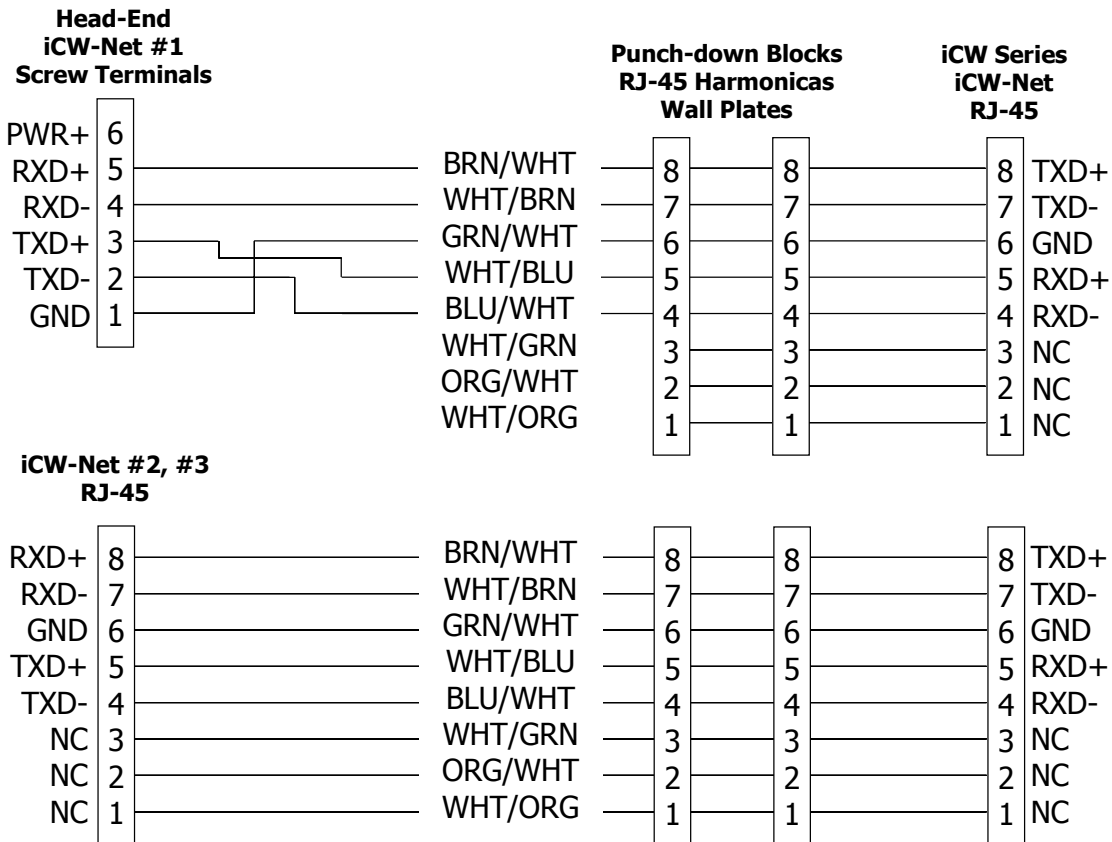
Head-End
iCW-Net #1
Screw Terminals

Punch-down Blocks
RJ-45 Harmonicas
Wall Plates

iCW Series
iCW-Net
RJ-45

PWR+ 6
RXD+ 5
RXD- 4
TXD+ 3
TXD- 2
GND 1

BRN/WHT
WHT/BRN
GRN/WHT
WHT/BLU
BLU/WHT
WHT/GRN
ORG/WHT
WHT/ORG

8 8
7 7
6 6
5 5
4 4
3 3
2 2
1 1

8 TXD+
7 TXD-
6 GND
5 RXD+
4 RXD-
3 NC
2 NC
1 NC

iCW-Net #2, #3
RJ-45

RXD+ 8
RXD- 7
GND 6
TXD+ 5
TXD- 4
NC 3
NC 2
NC 1

BRN/WHT
WHT/BRN
GRN/WHT
WHT/BLU
BLU/WHT
WHT/GRN
ORG/WHT
WHT/ORG

8 8
7 7
6 6
5 5
4 4
3 3
2 2
1 1

8 TXD+
7 TXD-
6 GND
5 RXD+
4 RXD-
3 NC
2 NC
1 NC